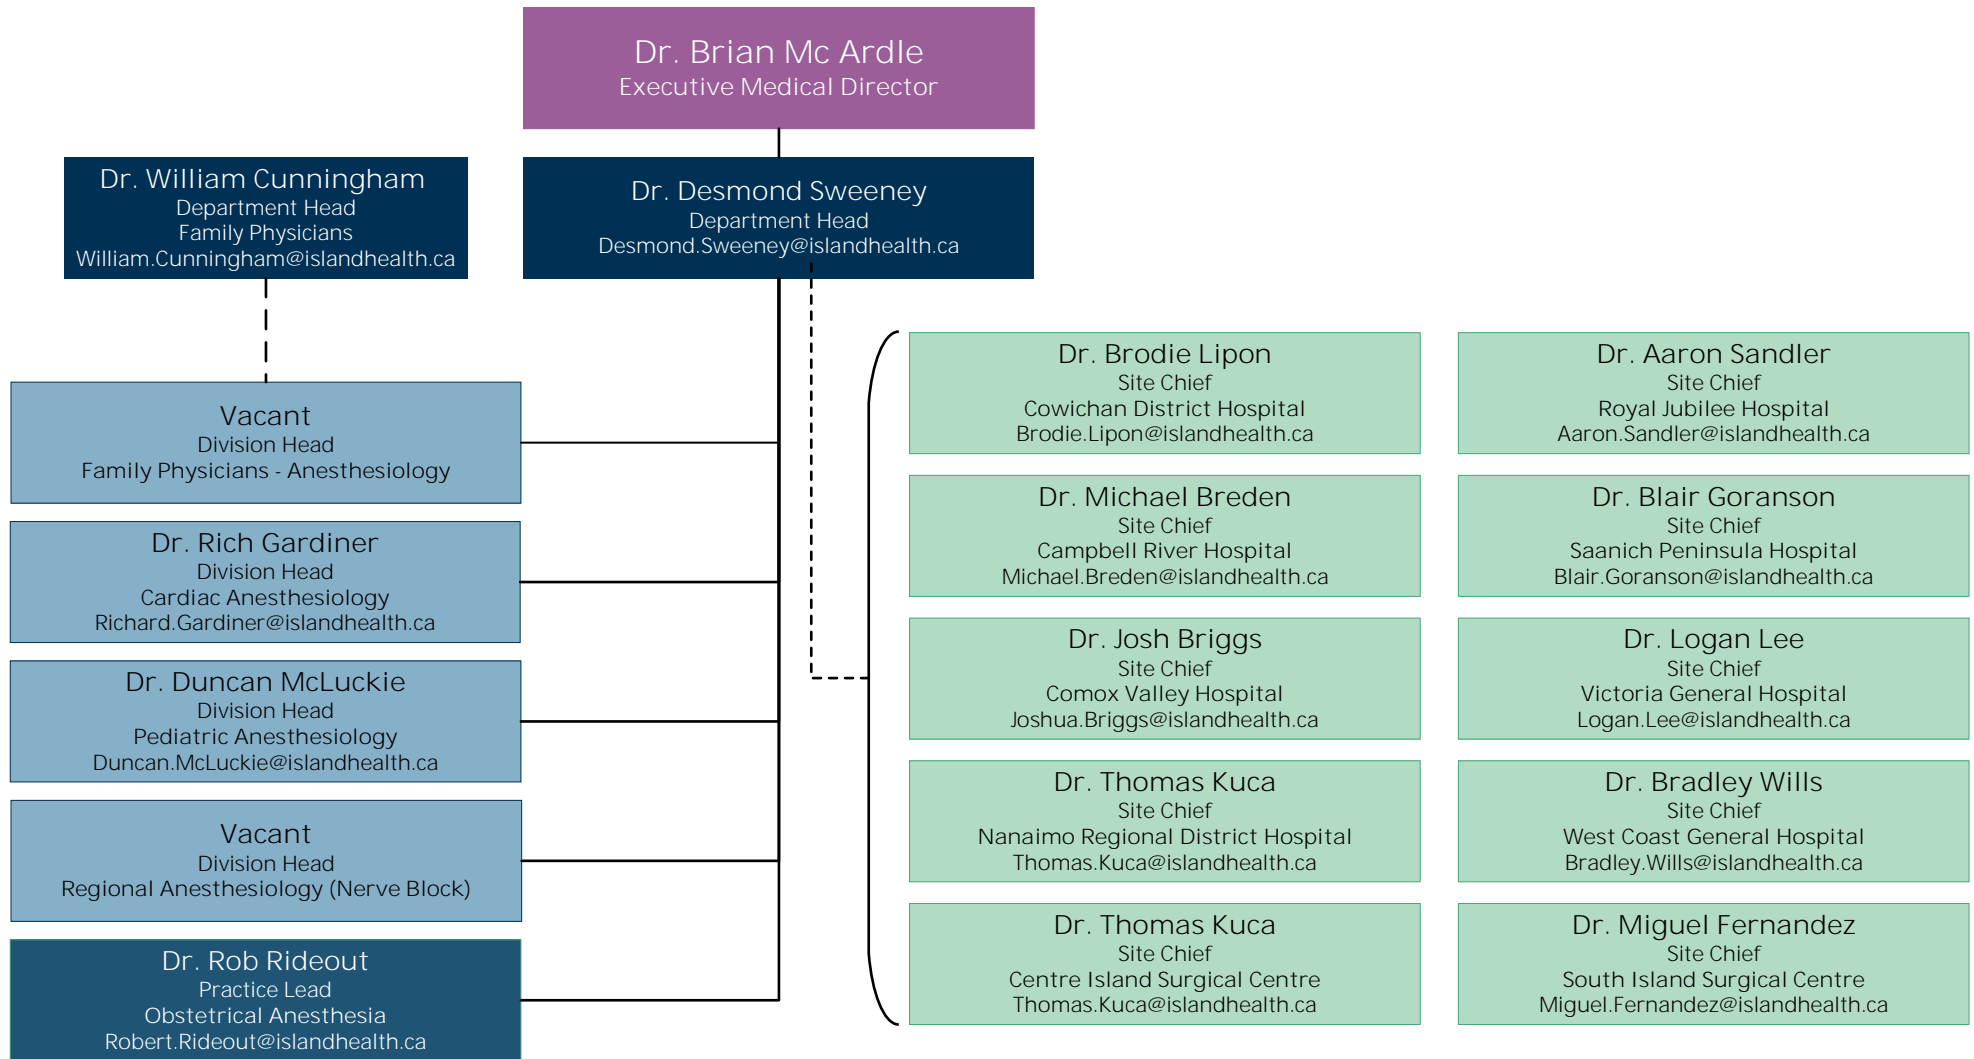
Dr. Brian Mc Ardle
Executive Medical Director

Dr. William Cunningham
Department Head
Family Physicians
William.Cunningham@islandhealth.ca

Dr. Desmond Sweeney
Department Head
Desmond.Sweeney@islandhealth.ca

Vacant
Division Head
Family Physicians - Anesthesiology

Dr. Rich Gardiner
Division Head
Cardiac Anesthesiology
Richard.Gardiner@islandhealth.ca

Dr. Duncan McLuckie
Division Head
Pediatric Anesthesiology
Duncan.McLuckie@islandhealth.ca

Vacant
Division Head
Regional Anesthesiology (Nerve Block)

Dr. Rob Rideout
Practice Lead
Obstetrical Anesthesia
Robert.Rideout@islandhealth.ca

Dr. Brodie Lipon
Site Chief
Cowichan District Hospital
Brodie.Lipon@islandhealth.ca

Dr. Aaron Sandler
Site Chief
Royal Jubilee Hospital
Aaron.Sandler@islandhealth.ca

Dr. Michael Breden
Site Chief
Campbell River Hospital
Michael.Breden@islandhealth.ca

Dr. Blair Goranson
Site Chief
Saanich Peninsula Hospital
Blair.Goranson@islandhealth.ca

Dr. Josh Briggs
Site Chief
Comox Valley Hospital
Joshua.Briggs@islandhealth.ca

Dr. Logan Lee
Site Chief
Victoria General Hospital
Logan.Lee@islandhealth.ca

Dr. Thomas Kuca
Site Chief
Nanaimo Regional District Hospital
Thomas.Kuca@islandhealth.ca

Dr. Bradley Wills
Site Chief
West Coast General Hospital
Bradley.Wills@islandhealth.ca

Dr. Thomas Kuca
Site Chief
Centre Island Surgical Centre
Thomas.Kuca@islandhealth.ca

Dr. Miguel Fernandez
Site Chief
South Island Surgical Centre
Miguel.Fernandez@islandhealth.ca